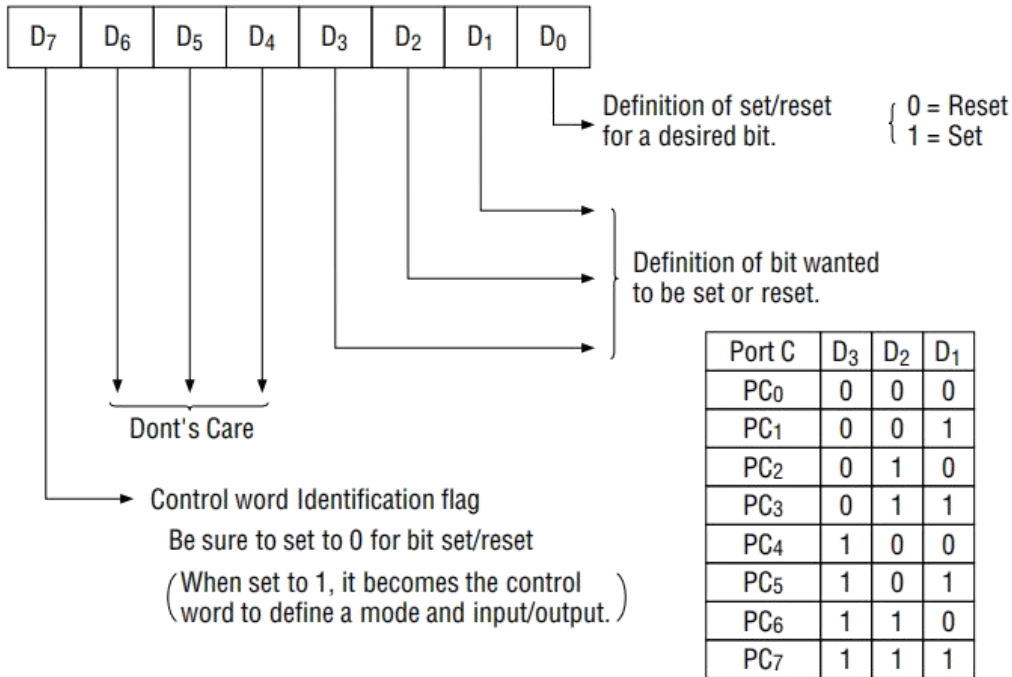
| $D_7$ | $D_6$ | $D_5$ | $D_4$ | $D_3$ | $D_2$ | $D_1$ | $D_0$ |
|---|---|---|---|---|---|---|---|

Definition of set/reset for a desired bit. { 0 = Reset, 1 = Set

Definition of bit wanted to be set or reset.

Dont's Care

| Port C | $D_3$ | $D_2$ | $D_1$ |
|---|---|---|---|
| $PC_0$ | 0 | 0 | 0 |
| $PC_1$ | 0 | 0 | 1 |
| $PC_2$ | 0 | 1 | 0 |
| $PC_3$ | 0 | 1 | 1 |
| $PC_4$ | 1 | 0 | 0 |
| $PC_5$ | 1 | 0 | 1 |
| $PC_6$ | 1 | 1 | 0 |
| $PC_7$ | 1 | 1 | 1 |

Control word Identification flag

Be sure to set to 0 for bit set/reset

(When set to 1, it becomes the control word to define a mode and input/output.)